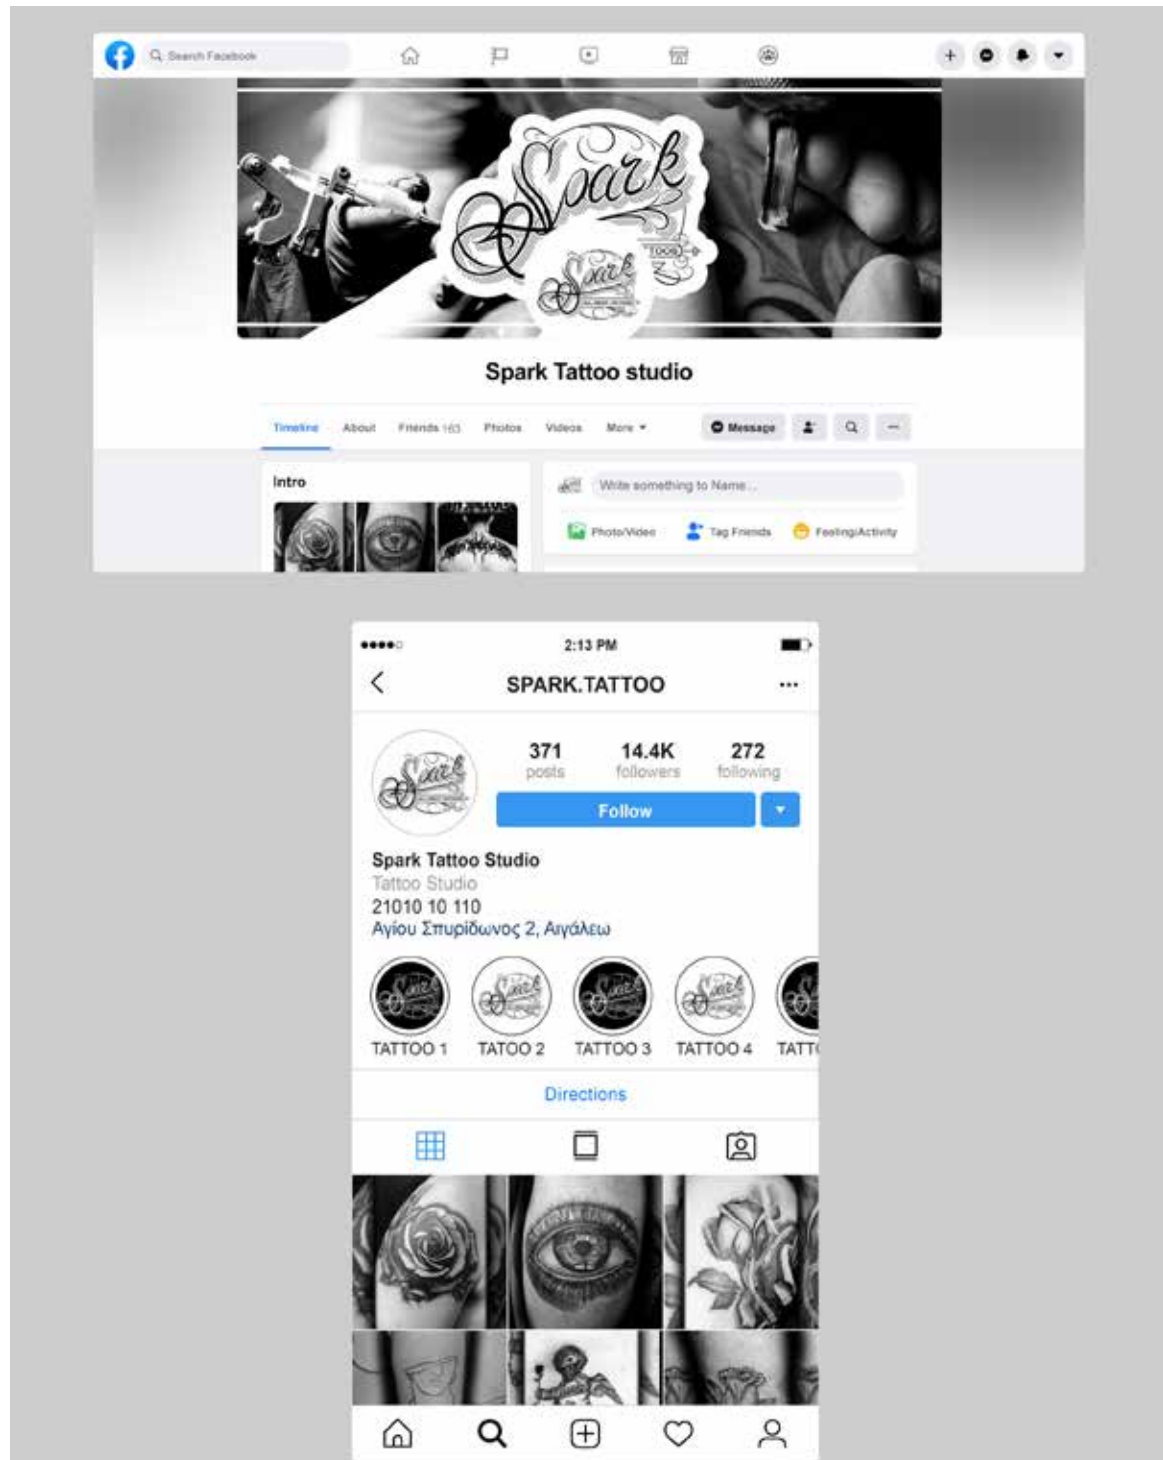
Search Facebook

Spark

Spark Tattoo studio

Timeline About Friends 163 Photos Videos More

Message

Intro

Write something to Name...

Photo/Video Tag Friends Feeling/Activity

2:13 PM

SPARK.TATTOO

371 posts
14.4K followers
272 following

Follow

Spark Tattoo Studio
Tattoo Studio
21010 10 110
Αγίου Σπυρίδωνος 2, Αιγάλεω

TATTOO 1 TATOO 2 TATTOO 3 TATTOO 4 TATT

Directions